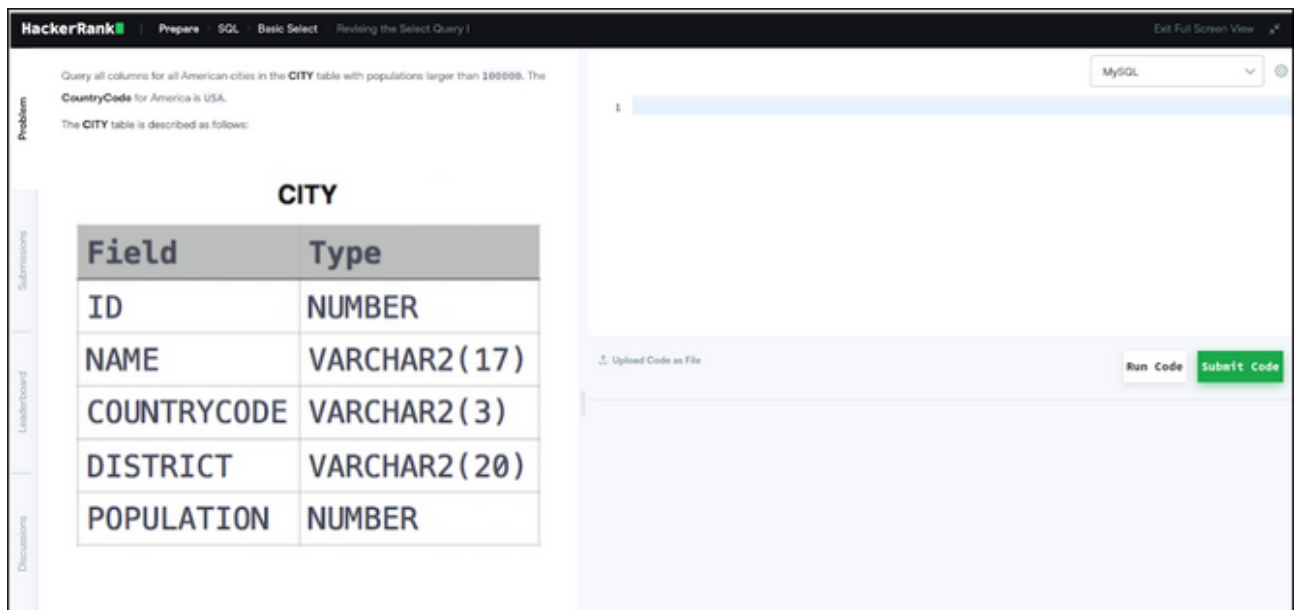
HackerRank | Prepare › SQL › Basic Select › Revising the Select Query I

Exit Full Screen View

Problem

Submissions

Leaderboard

Discussions

Query all columns for all American cities in the **CITY** table with populations larger than 100000. The **CountryCode** for America is USA.

The **CITY** table is described as follows:

CITY

| Field | Type |
|---|---|
| ID | NUMBER |
| NAME | VARCHAR2(17) |
| COUNTRYCODE | VARCHAR2(3) |
| DISTRICT | VARCHAR2(20) |
| POPULATION | NUMBER |

MySQL

1

Upload Code as File

Run Code

Submit Code